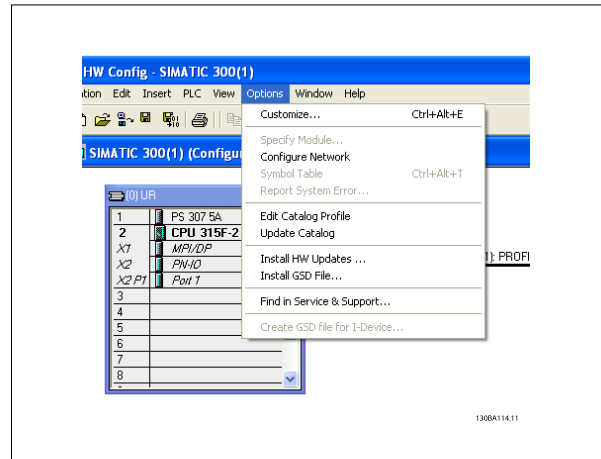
HW Config - SIMATIC 300(1)

tion Edit Insert PLC View Options Window Help

SIMATIC 300(1) (Configu

(0) UR

| | |
|---|---|
| 1 | PS 307 5A |
| 2 | CPU 315F-2 |
| X1 | MPI/DP |
| X2 | PN-IO |
| X2 P1 | Port 1 |
| 3 | |
| 4 | |
| 5 | |
| 6 | |
| 7 | |
| 8 | |

Customize... Ctrl+Alt+E
Specify Module...
Configure Network
Symbol Table Ctrl+Alt+T
Report System Error...
Edit Catalog Profile
Update Catalog
Install HW Updates ...
Install GSD File...
Find in Service & Support...
Create GSD file for I-Device...

1): PROFI

130BA114.11